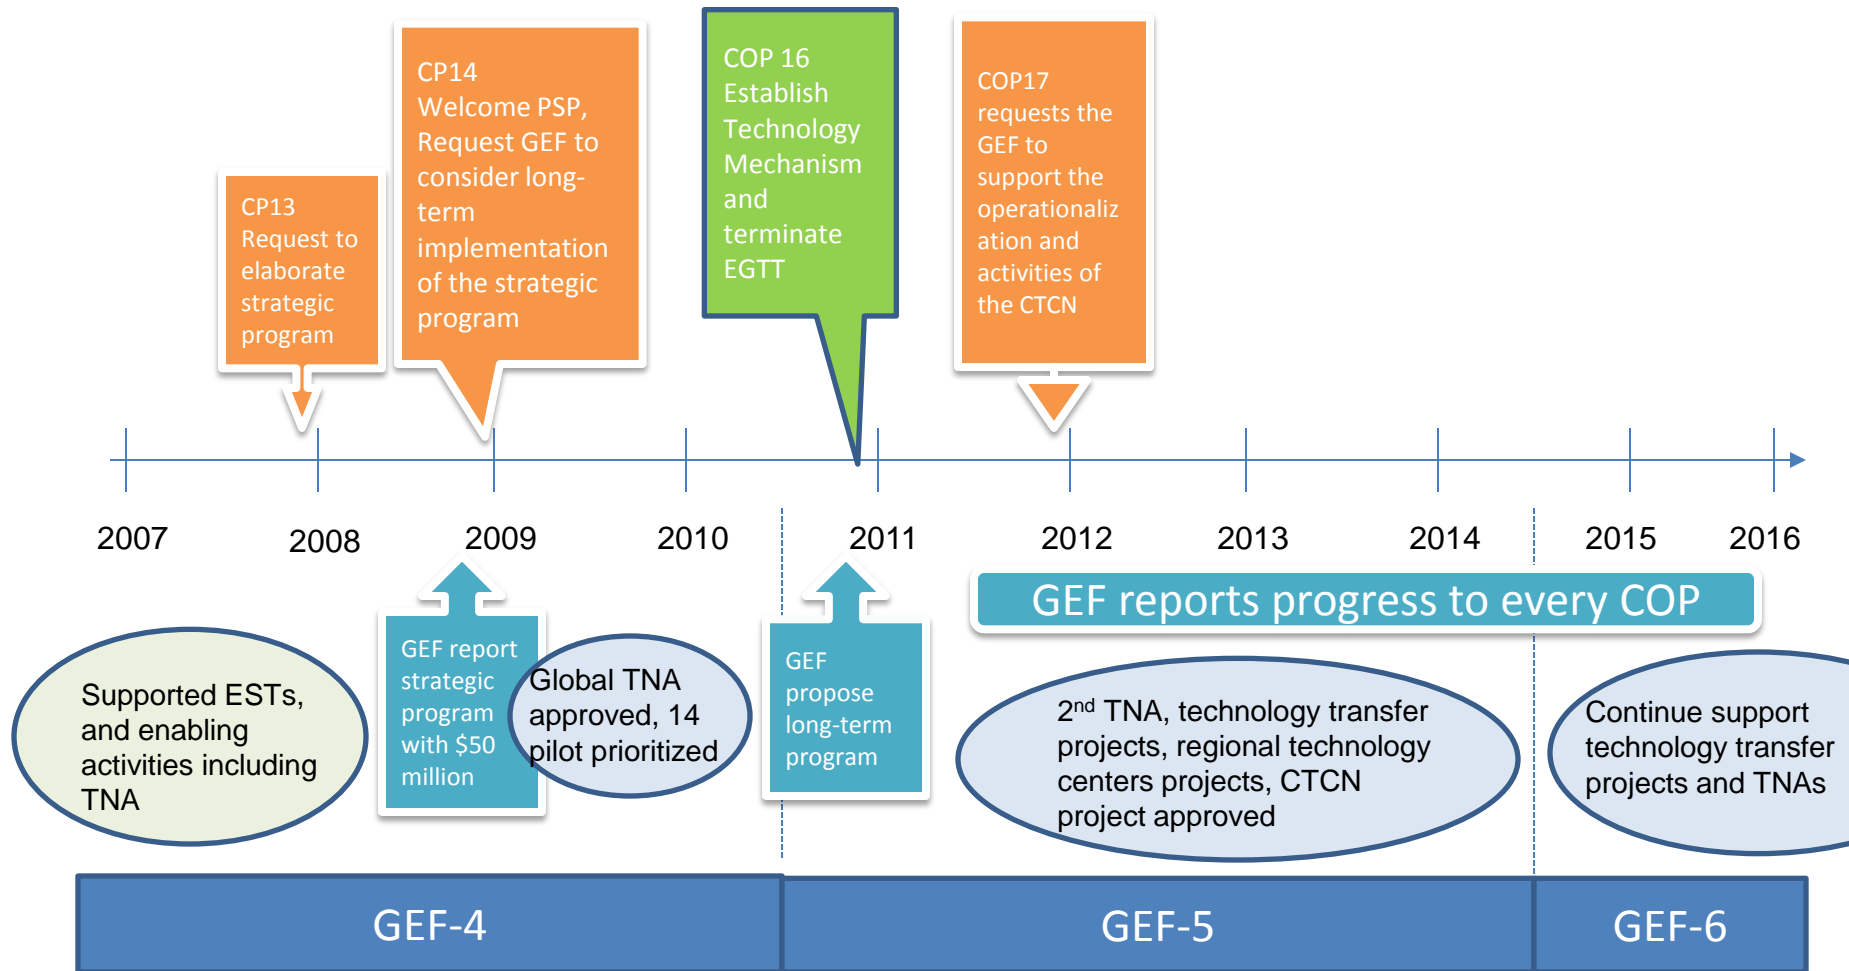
CP13
Request to elaborate strategic program

CP14
Welcome PSP, Request GEF to consider long-term implementation of the strategic program

COP 16
Establish Technology Mechanism and terminate EGTT

COP17 requests the GEF to support the operationalization and activities of the CTCN

2007 2008 2009 2010 2011 2012 2013 2014 2015 2016

GEF reports progress to every COP

Supported ESTs, and enabling activities including TNA

GEF report strategic program with $50 million

Global TNA approved, 14 pilot prioritized

GEF propose long-term program

2$^{nd}$ TNA, technology transfer projects, regional technology centers projects, CTCN project approved

Continue support technology transfer projects and TNAs

GEF-4

GEF-5

GEF-6